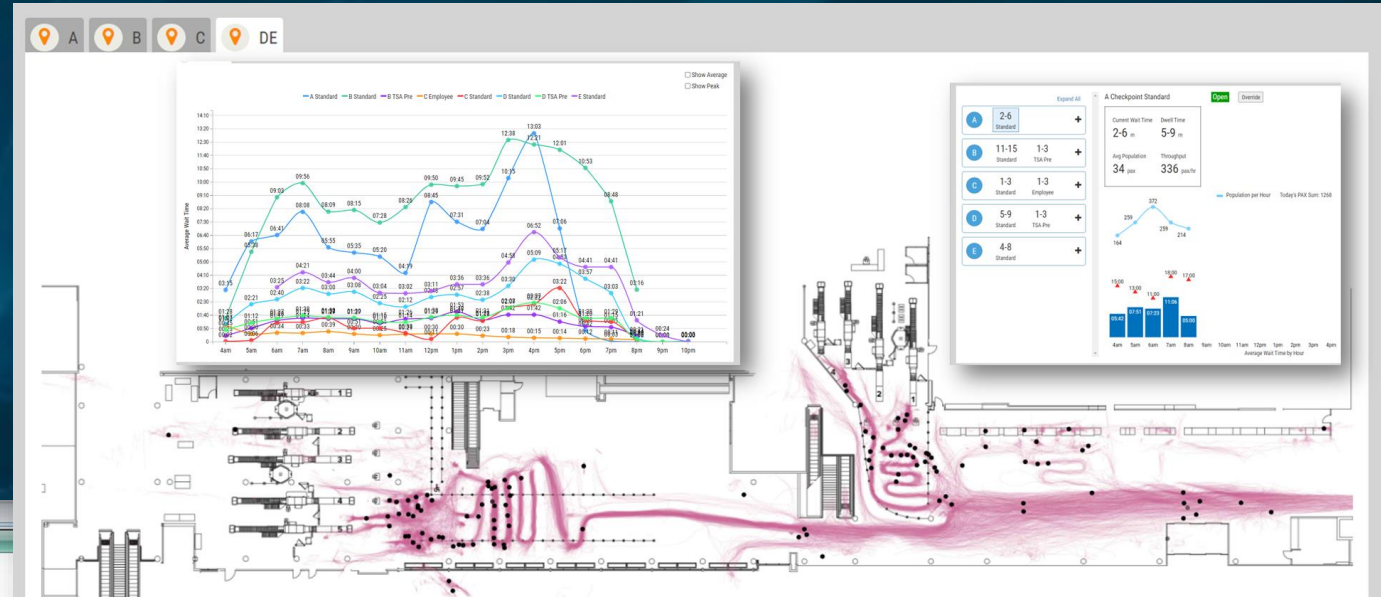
A B C DE

Show Average
Show Peak

A Standard B Standard B TSA Pre C Employee C Standard D Standard D TSA Pre E Standard

Average Wait Time

14:10
13:20
12:30
11:40
10:50
10:00
09:10
08:20
07:30
06:40
05:50
05:00
04:10
03:20
02:30
01:40
00:50
00:00

03:15 06:17 05:39 09:03 06:41 09:56 08:08 08:09 08:15 07:28 08:26 09:50 09:45 09:52 10:15 12:38 13:03 12:21 12:01 10:53 08:48
05:55 05:35 05:20 04:19 08:45 07:31 07:04 06:52 07:06
04:21 03:44 04:00 03:25 03:22 03:06 03:02 02:40 03:08 02:25 02:12 03:11 02:48 03:36 02:57 03:36 02:38 04:58 03:30 05:09 05:17 04:43 04:41 03:57 04:41 03:03 03:16
02:21 01:12 03:22 02:06 02:08 02:07 01:21 00:24
00:34 00:33 00:39 00:25 00:30 00:30 00:23 00:18 00:15 00:14 00:00 00:00

4am 5am 6am 7am 8am 9am 10am 11am 12pm 1pm 2pm 3pm 4pm 5pm 6pm 7pm 8pm 9pm 10pm

Expand All

A 2-6 Standard +
B 11-15 Standard 1-3 TSA Pre +
C 1-3 Standard 1-3 Employee +
D 5-9 Standard 1-3 TSA Pre +
E 4-8 Standard +

A Checkpoint Standard Open Override

Current Wait Time 2-6 m
Dwell Time 5-9 m
Avg Population 34 pax
Throughput 336 pax/hr

Population per Hour Today's PAX Sum: 1268

372 259 259 214 164

15:00 13:00 15:00 18:00 17:00
05:42 07:51 07:23 11:06 09:00

4am 5am 6am 7am 8am 9am 10am 11am 12pm 1pm 2pm 3pm 4pm
Average Wait Time by Hour

1 2 3 4 5
3 2 1